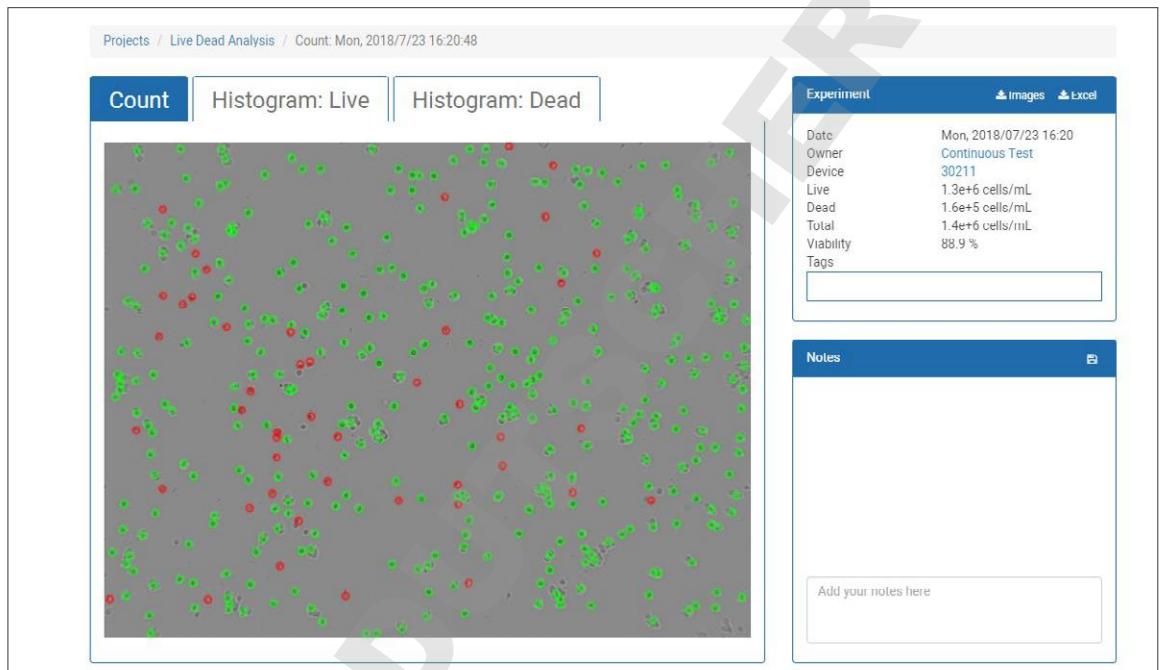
Projects / Live Dead Analysis / Count: Mon, 2018/7/23 16:20:48

Count | Histogram: Live | Histogram: Dead

Experiment
Images Excel

| | |
|---|---|
| Date | Mon, 2018/07/23 16:20 |
| Owner | Continuous Test |
| Device | 30211 |
| Live | 1.3e+6 cells/mL |
| Dead | 1.6e+5 cells/mL |
| Total | 1.4e+6 cells/mL |
| Viability | 88.9 % |
| Tags | |

Notes

Add your notes here